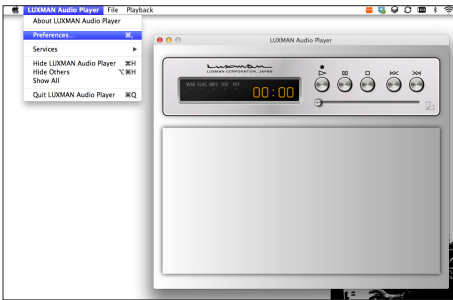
LUXMAN Audio Player File Playback
About LUXMAN Audio Player
Preferences... ⌘,
Services ▶
Hide LUXMAN Audio Player ⌘H
Hide Others ⌥⌘H
Show All
Quit LUXMAN Audio Player ⌘Q

LUXMAN Audio Player
LUXMAN
LUXMAN CORPORATION, JAPAN
WAV FLAC MP3 DSF DFF
00:00